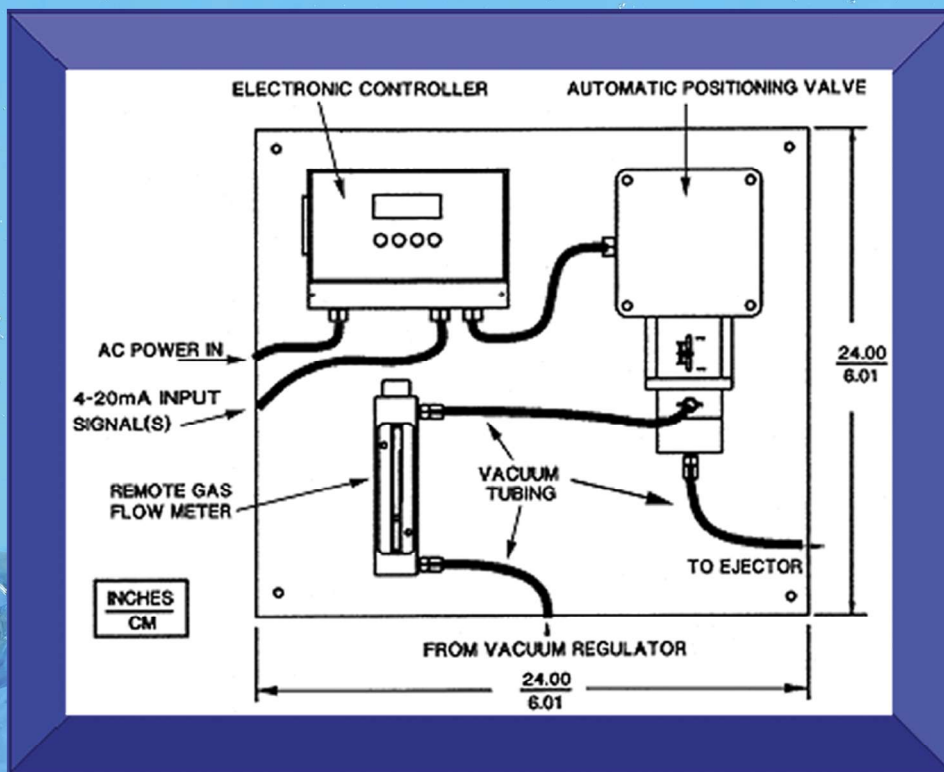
ELECTRONIC CONTROLLER

AUTOMATIC POSITIONING VALVE

AC POWER IN

4-20mA INPUT SIGNAL(S)

REMOTE GAS FLOW METER

VACUUM TUBING

TO EJECTOR

$\frac{24.00}{6.01}$

$\frac{\text{INCHES}}{\text{CM}}$

FROM VACUUM REGULATOR

$\frac{24.00}{6.01}$